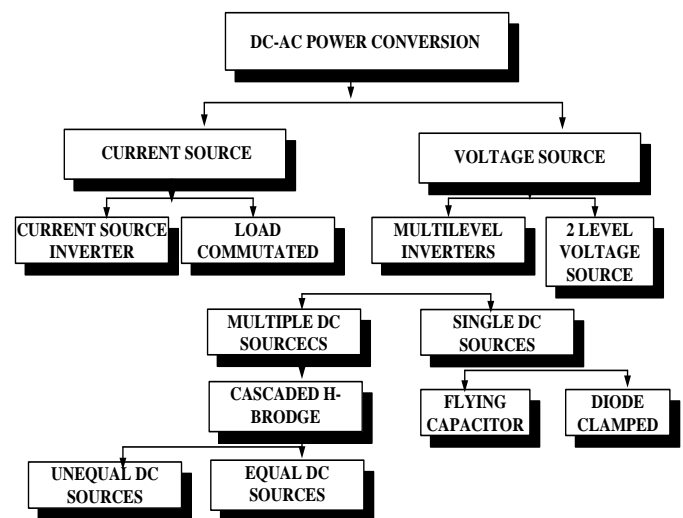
DC-AC POWER CONVERSION

CURRENT SOURCE

VOLTAGE SOURCE

CURRENT SOURCE INVERTER

LOAD COMMUTATED

MULTILEVEL INVERTERS

2 LEVEL VOLTAGE SOURCE

MULTIPLE DC SOURCECS

SINGLE DC SOURCES

CASCADED H-BRODGE

FLYING CAPACITOR

DIODE CLAMPED

UNEQUAL DC SOURCES

EQUAL DC SOURCES